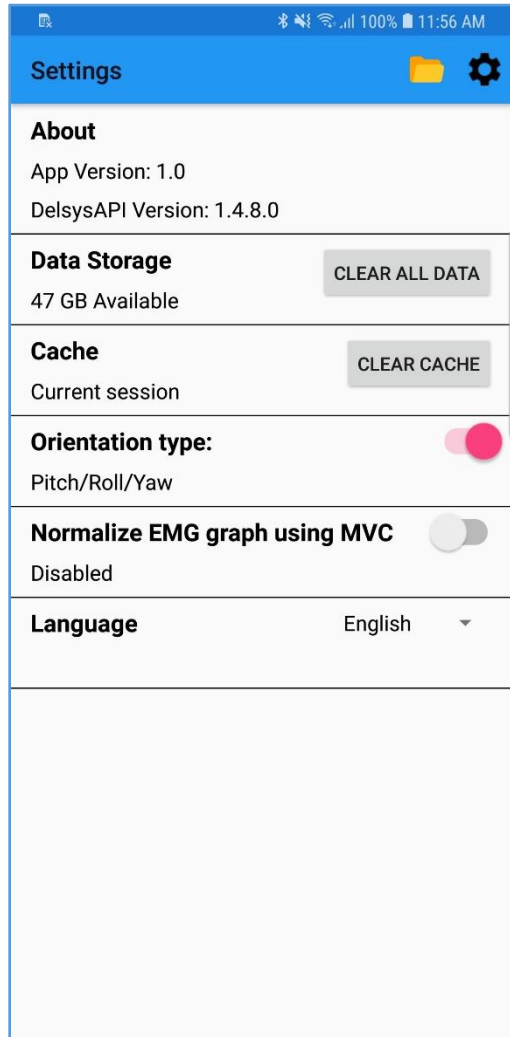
100% 11:56 AM

Settings

About

App Version: 1.0

DelsysAPI Version: 1.4.8.0

Data Storage

CLEAR ALL DATA

47 GB Available

Cache

CLEAR CACHE

Current session

Orientation type:

Pitch/Roll/Yaw

Normalize EMG graph using MVC

Disabled

Language

English